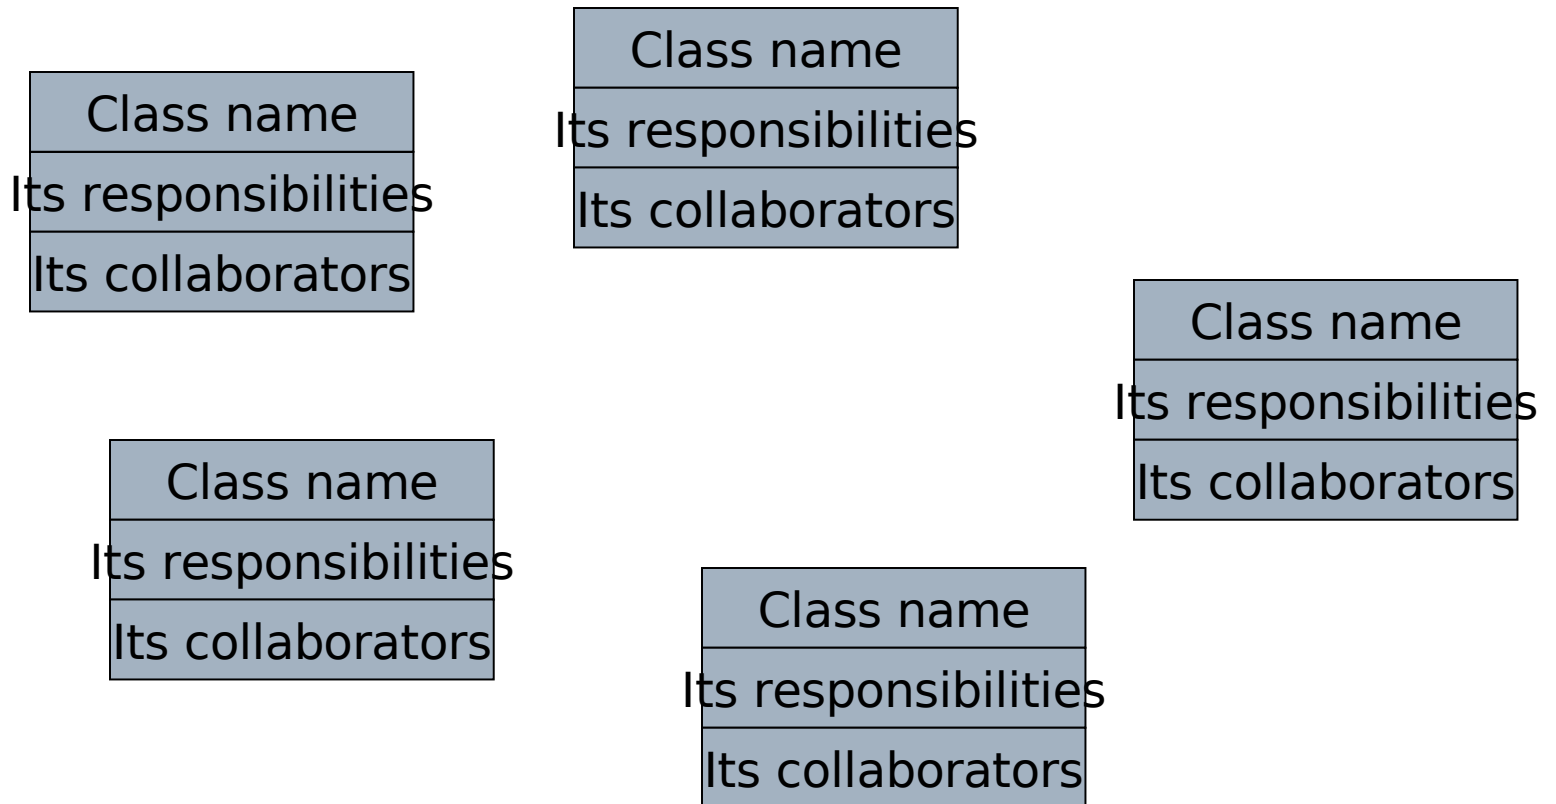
Class name
Its responsibilities
Its collaborators

Class name
Its responsibilities
Its collaborators

Class name
Its responsibilities
Its collaborators

Class name
Its responsibilities
Its collaborators

Class name
Its responsibilities
Its collaborators